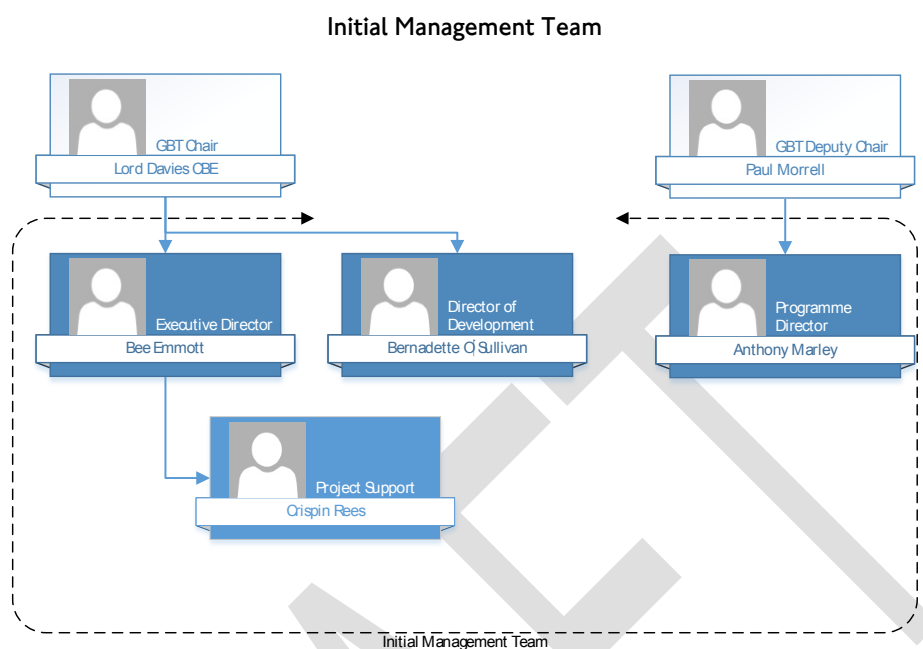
Initial Management Team

GBT Chair
Lord Davies CBE

GBT Deputy Chair
Paul Morrell

Executive Director
Bee Emmott

Director of Development
Bernadette O Sullivan

Programme Director
Anthony Marley

Project Support
Crispin Rees

Initial Management Team